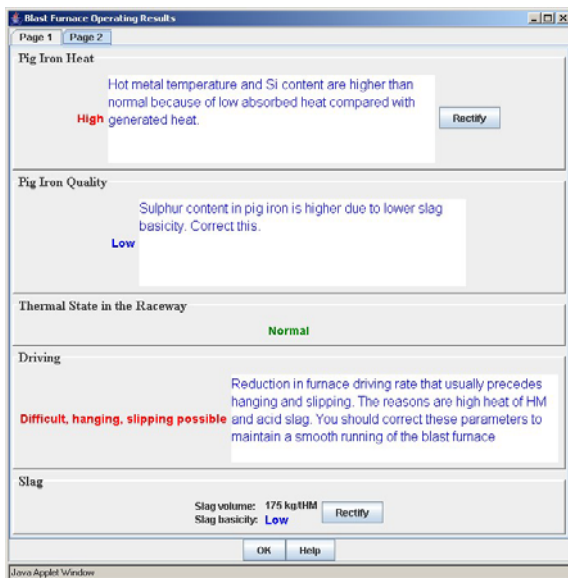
Blast Furnace Operating Results

Page 1 | Page 2

Pig Iron Heat

High

Hot metal temperature and Si content are higher than normal because of low absorbed heat compared with generated heat.

Rectify

Pig Iron Quality

Low

Sulphur content in pig iron is higher due to lower slag basicity. Correct this.

Thermal State in the Raceway

Normal

Driving

Difficult, hanging, slipping possible

Reduction in furnace driving rate that usually precedes hanging and slipping. The reasons are high heat of HM and acid slag. You should correct these parameters to maintain a smooth running of the blast furnace

Slag

Slag volume: 175 kg/tHM
Slag basicity: Low

Rectify

OK | Help

Java Applet Window